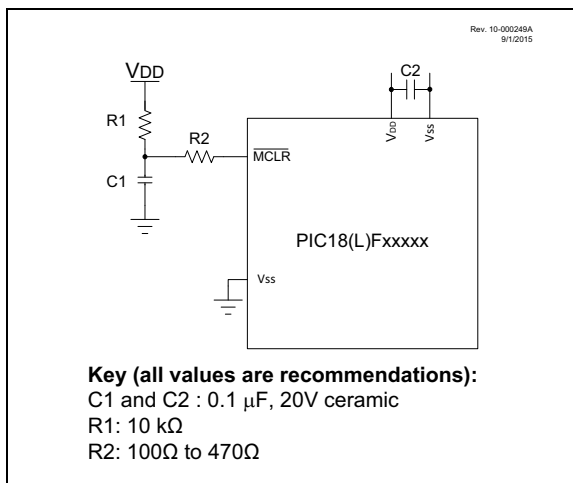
Rev. 10-000249A
9/1/2015

VDD

R1

R2

C1

C2

VDD

Vss

$\overline{MCLR}$

PIC18(L)Fxxxxx

Vss

**Key (all values are recommendations):**
C1 and C2 : 0.1 $\mu$F, 20V ceramic
R1: 10 k$\Omega$
R2: 100$\Omega$ to 470$\Omega$